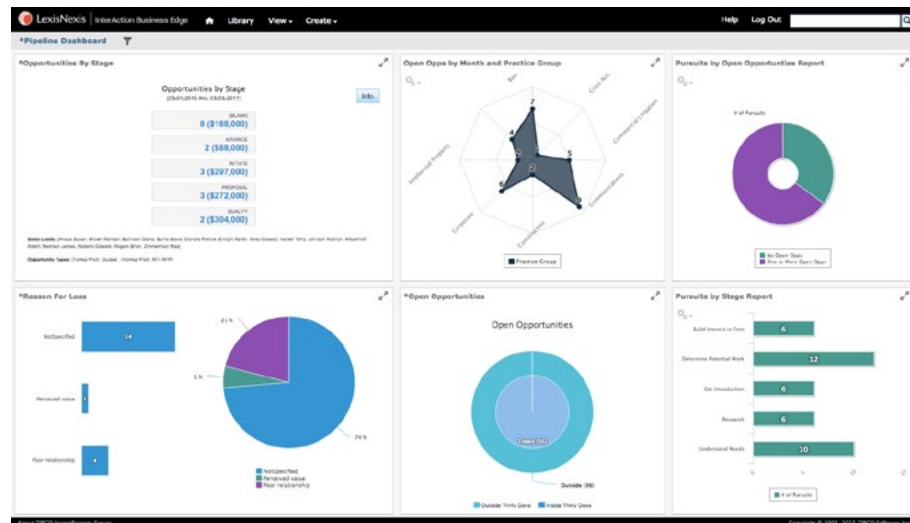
LexisNexis | InterAction Business Edge   Library   View   Create   Help   Log Out

*Pipeline Dashboard

*Opportunities By Stage

Opportunities by Stage
(05/01/2015 thru 05/05/2017)

Info

(BLANK)
8 ($188,000)

ADVANCE
2 ($88,000)

INITIATE
3 ($297,000)

PROPOSAL
3 ($272,000)

QUALIFY
2 ($304,000)

Sales Leads: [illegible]

Opportunity Types: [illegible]

Open Opps by Month and Practice Group

Tax
Civic Act.
Commercial Litigation
Communications
Construction
Corporate
Intellectual Property

7
4
5
6
2

Practice Group

Pursuits by Open Opportunities Report

# of Pursuits

No Open Opps
One or More Open Opps

*Reason For Loss

NotSpecified
14
Perceived value
Poor relationship
4

21 %
5 %
74 %

NotSpecified
Perceived value
Poor relationship

*Open Opportunities

Open Opportunities

Outside (56)

Outside Thirty Days   Inside Thirty Days

Pursuits by Stage Report

Build Interest in Firm
6
Determine Potential Work
12
Get Introduction
6
Research
6
Understand Needs
10

# of Pursuits